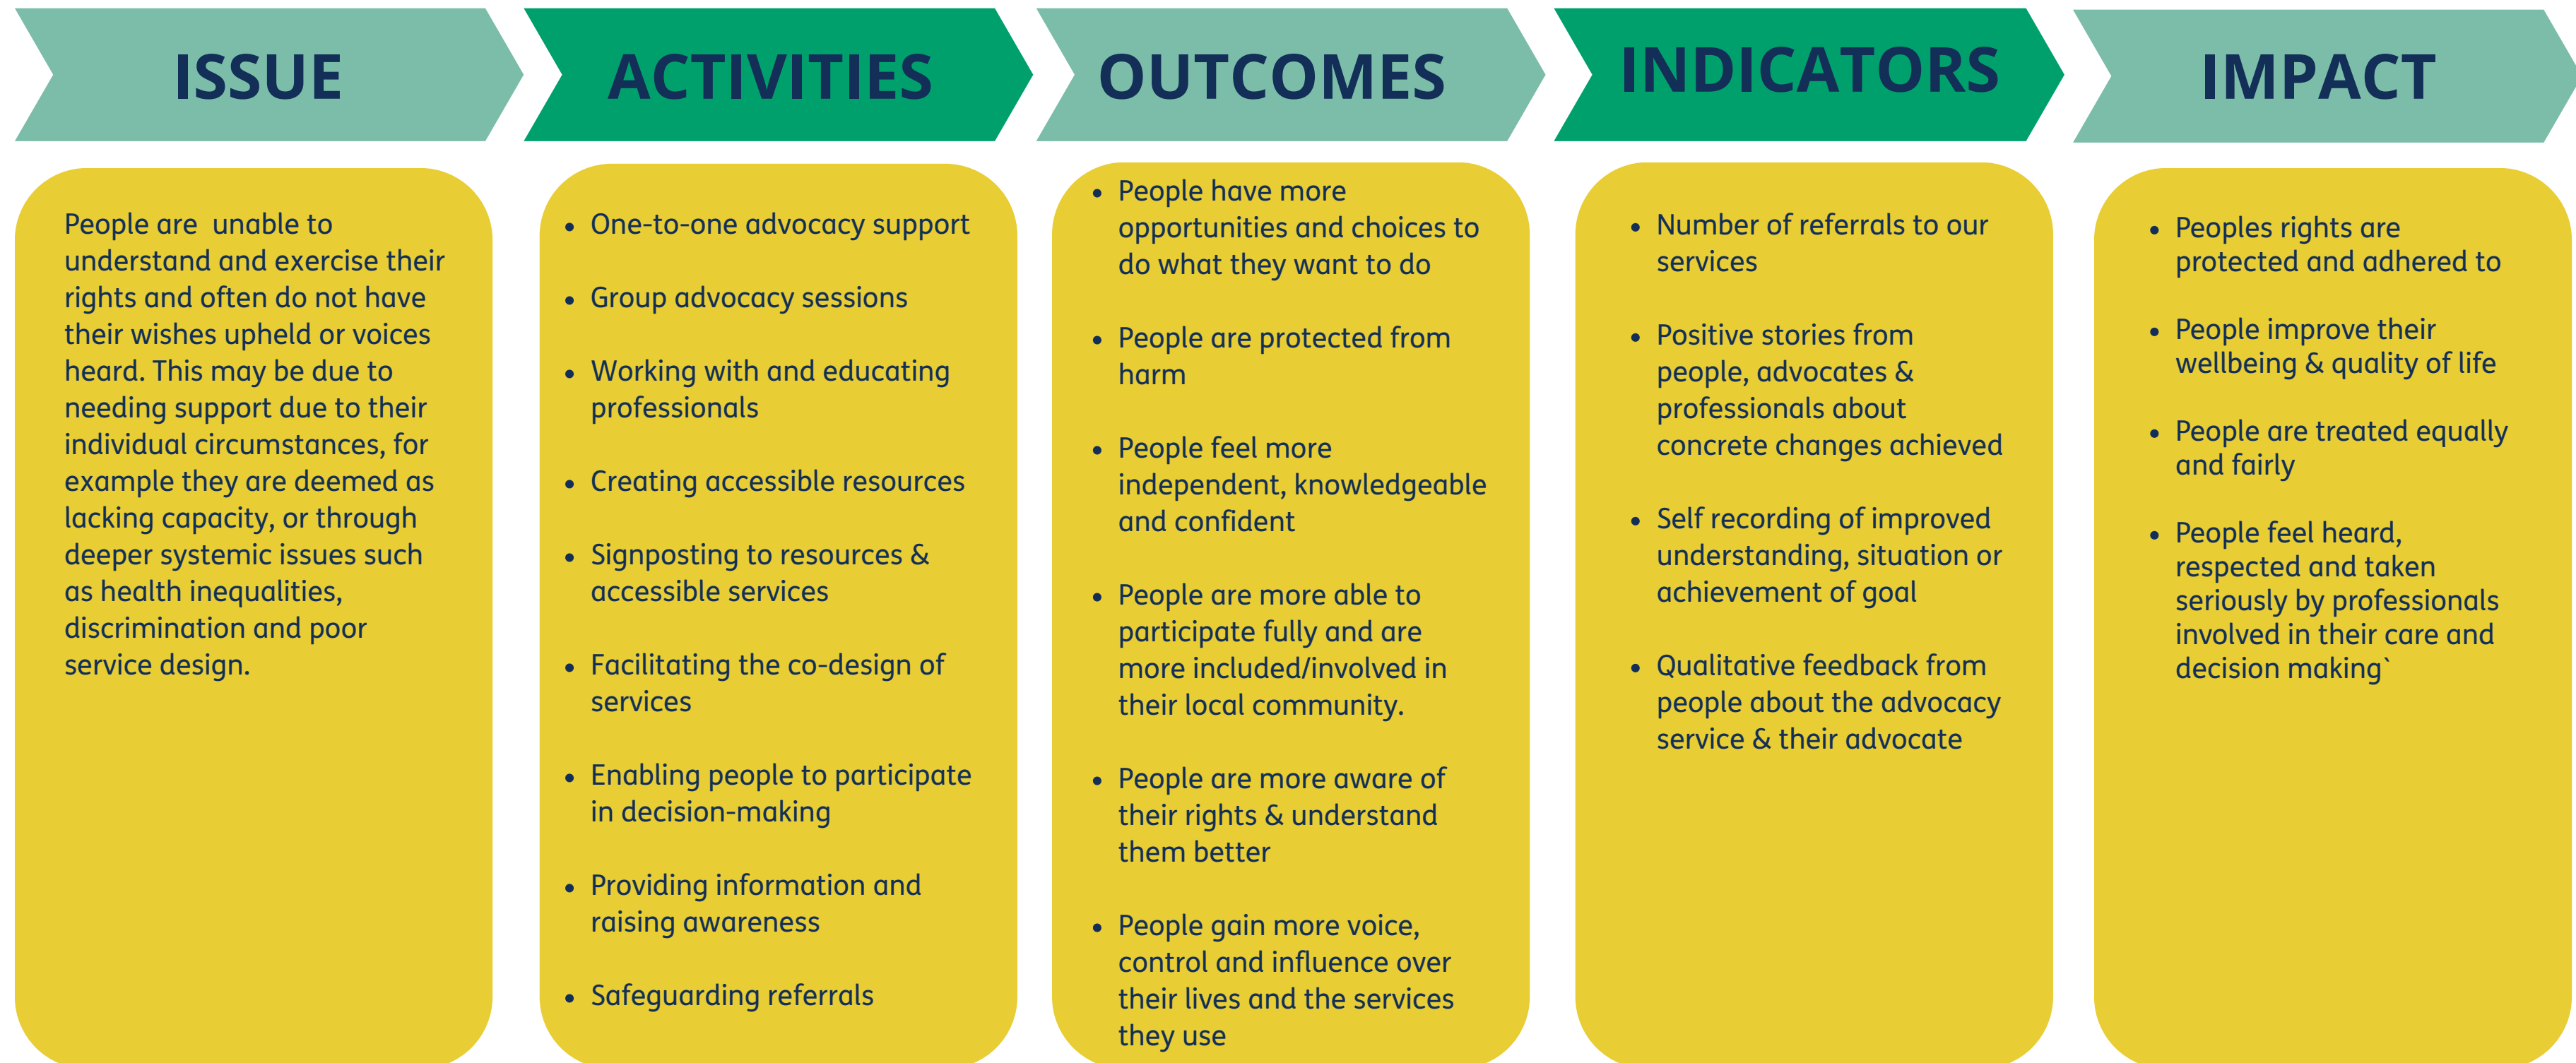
ISSUE

People are unable to understand and exercise their rights and often do not have their wishes upheld or voices heard. This may be due to needing support due to their individual circumstances, for example they are deemed as lacking capacity, or through deeper systemic issues such as health inequalities, discrimination and poor service design.

ACTIVITIES

- One-to-one advocacy support
- Group advocacy sessions
- Working with and educating professionals
- Creating accessible resources
- Signposting to resources & accessible services
- Facilitating the co-design of services
- Enabling people to participate in decision-making
- Providing information and raising awareness
- Safeguarding referrals

OUTCOMES

- People have more opportunities and choices to do what they want to do
- People are protected from harm
- People feel more independent, knowledgeable and confident
- People are more able to participate fully and are more included/involved in their local community.
- People are more aware of their rights & understand them better
- People gain more voice, control and influence over their lives and the services they use

INDICATORS

- Number of referrals to our services
- Positive stories from people, advocates & professionals about concrete changes achieved
- Self recording of improved understanding, situation or achievement of goal
- Qualitative feedback from people about the advocacy service & their advocate

IMPACT

- Peoples rights are protected and adhered to
- People improve their wellbeing & quality of life
- People are treated equally and fairly
- People feel heard, respected and taken seriously by professionals involved in their care and decision making`